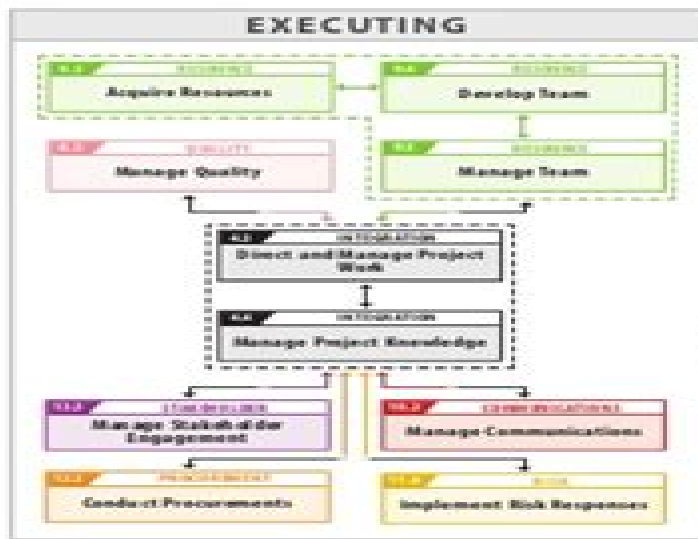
EXECUTING

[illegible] RESOURCE
Acquire Resources

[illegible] RESOURCE
Develop Team

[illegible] QUALITY
Manage Quality

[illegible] RESOURCE
Manage Team

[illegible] INTEGRATION
Direct and Manage Project Work

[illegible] INTEGRATION
Manage Project Knowledge

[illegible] STAKEHOLDER
Manage Stakeholder Engagement

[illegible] COMMUNICATIONS
Manage Communications

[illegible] PROCUREMENT
Conduct Procurements

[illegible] RISK
Implement Risk Responses